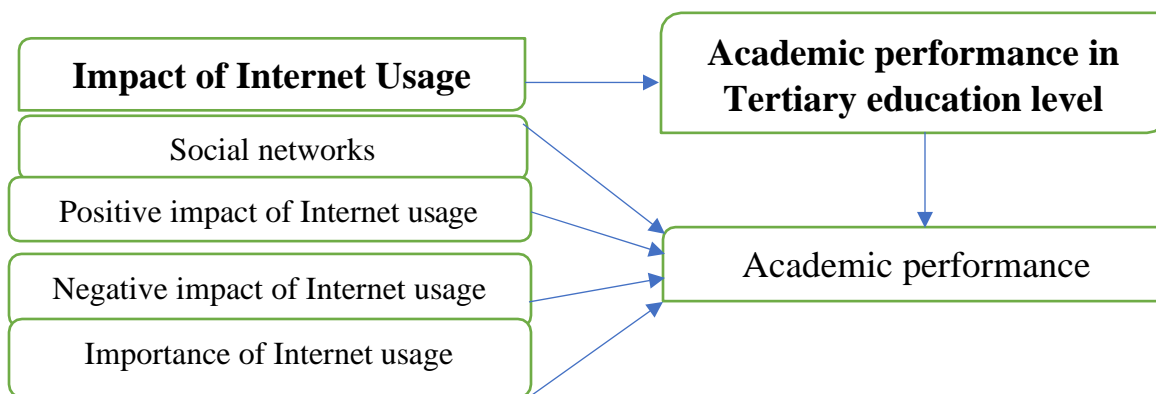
Impact of Internet Usage

Academic performance in Tertiary education level

Social networks

Positive impact of Internet usage

Negative impact of Internet usage

Importance of Internet usage

Academic performance